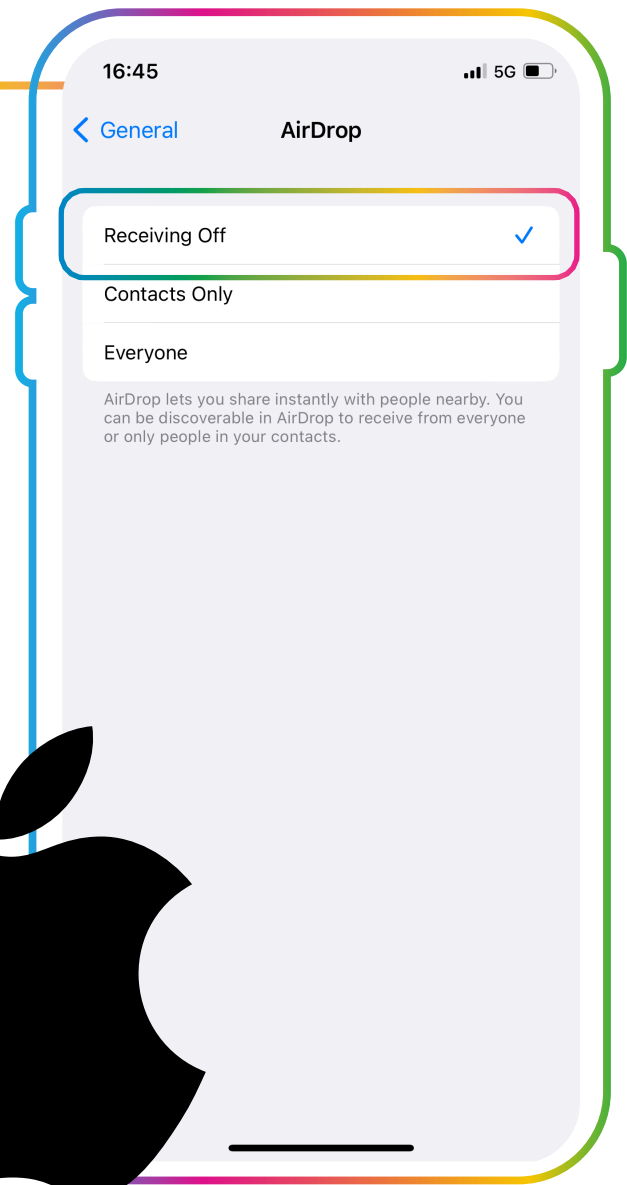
16:45

5G

General

AirDrop

Receiving Off

Contacts Only

Everyone

AirDrop lets you share instantly with people nearby. You can be discoverable in AirDrop to receive from everyone or only people in your contacts.